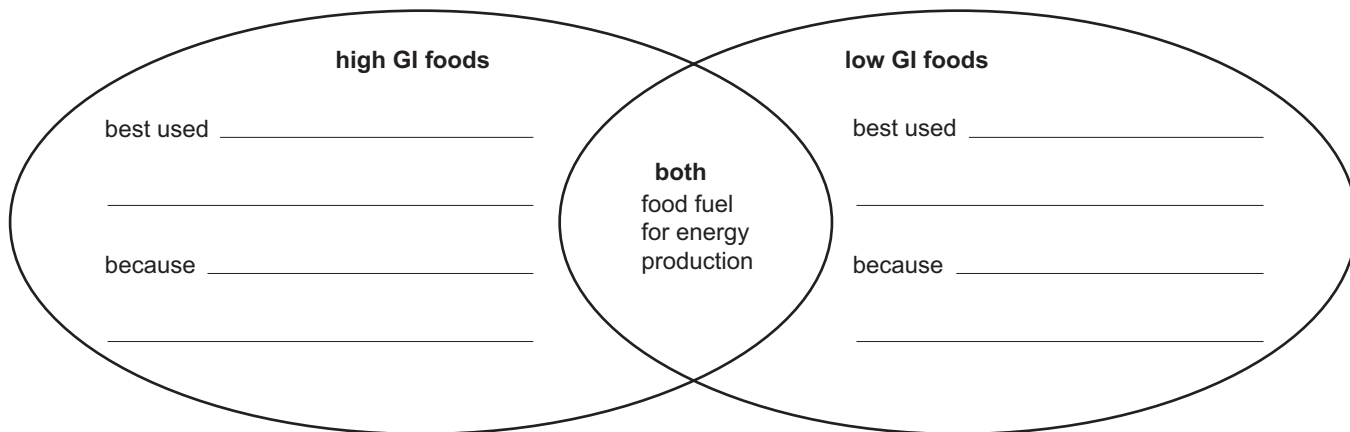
**high GI foods**

best used ____________________

____________________

because ____________________

____________________

**both**
food fuel for energy production

**low GI foods**

best used ____________________

____________________

because ____________________

____________________